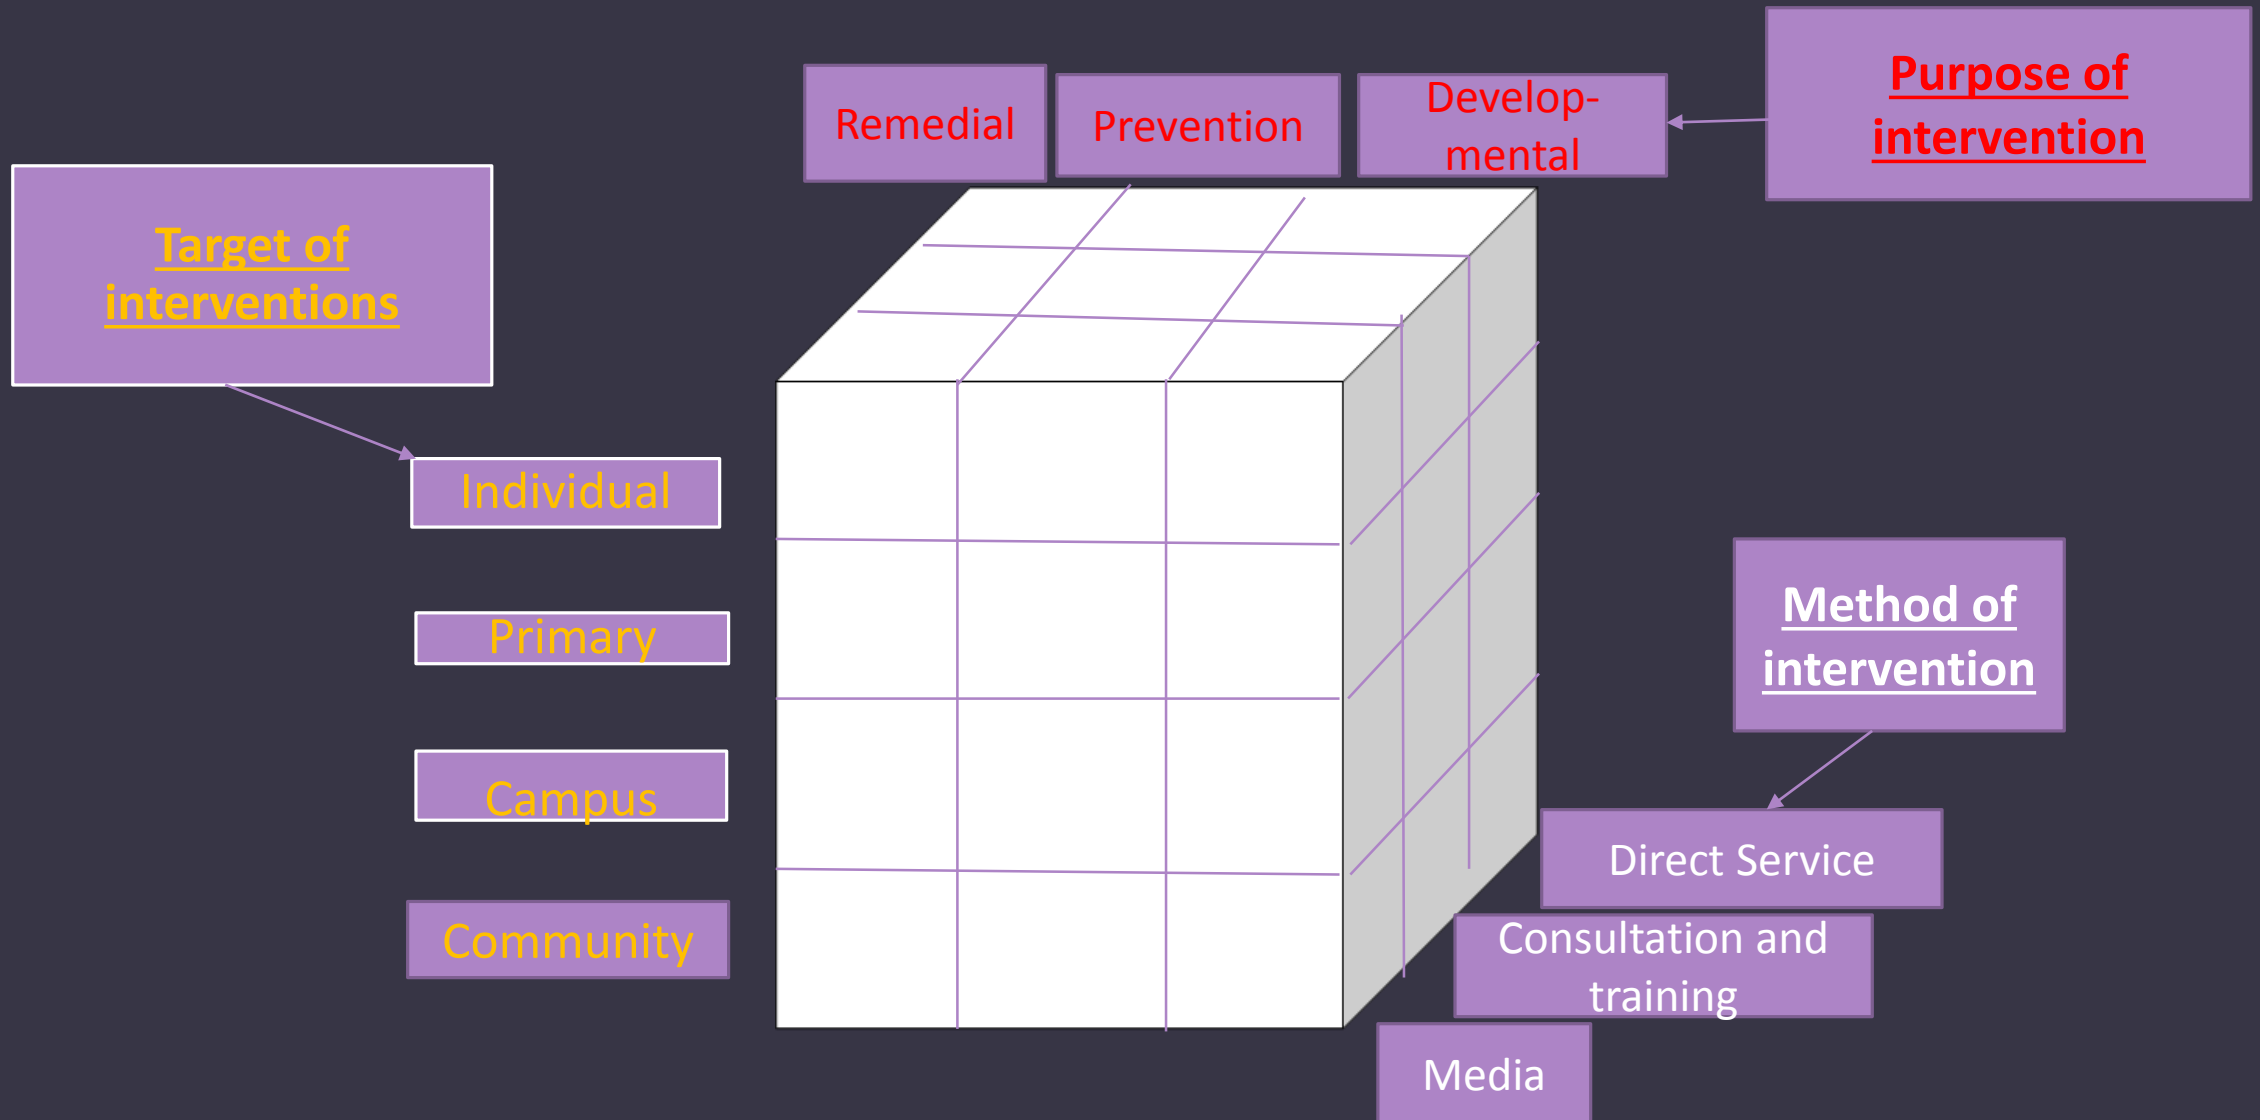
Remedial

Prevention

Develop-mental

Purpose of intervention

Target of interventions

Individual

Primary

Campus

Community

Method of intervention

Direct Service

Consultation and training

Media